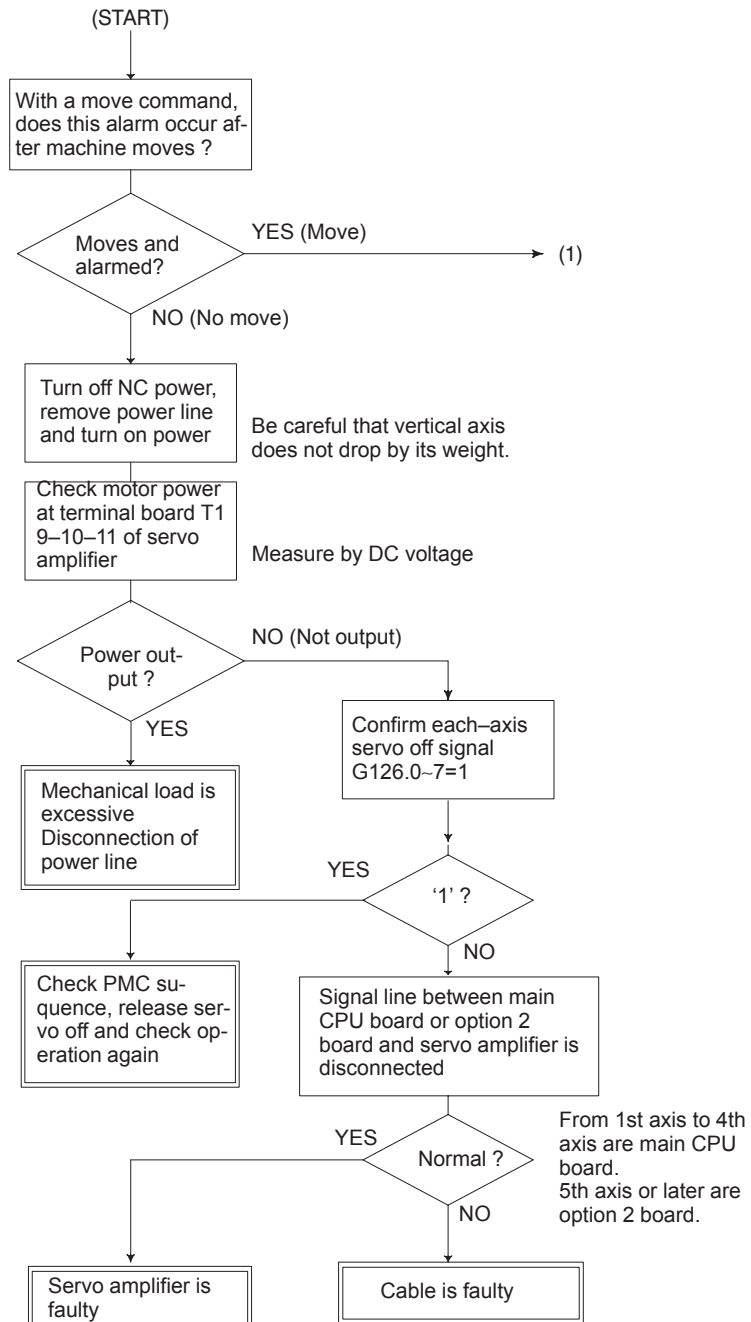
(START)

With a move command, does this alarm occur after machine moves ?

Moves and alarmed?

YES (Move)

(1)

NO (No move)

Turn off NC power, remove power line and turn on power

Be careful that vertical axis does not drop by its weight.

Check motor power at terminal board T1 9–10–11 of servo amplifier

Measure by DC voltage

Power output ?

NO (Not output)

YES

Confirm each–axis servo off signal G126.0~7=1

Mechanical load is excessive Disconnection of power line

YES

'1' ?

NO

Check PMC suquence, release servo off and check operation again

Signal line between main CPU board or option 2 board and servo amplifier is disconnected

From 1st axis to 4th axis are main CPU board.
5th axis or later are option 2 board.

YES

Normal ?

NO

Servo amplifier is faulty

Cable is faulty